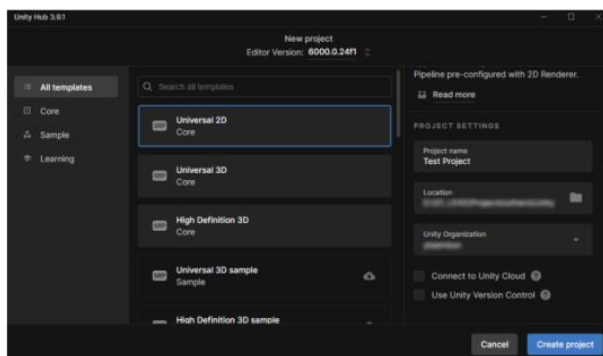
Unity Hub 3.9.1

New project
Editor Version: 6000.0.24f1

All templates
Core
Sample
Learning

Search all templates

SRP Universal 2D
Core

SRP Universal 3D
Core

SRP High Definition 3D
Core

SRP Universal 3D sample
Sample

SRP High Definition 3D sample

Pipeline pre-configured with 2D Renderer.

Read more

PROJECT SETTINGS

Project name
Test Project

Location
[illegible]

Unity Organization
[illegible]

Connect to Unity Cloud

Use Unity Version Control

Cancel
Create project